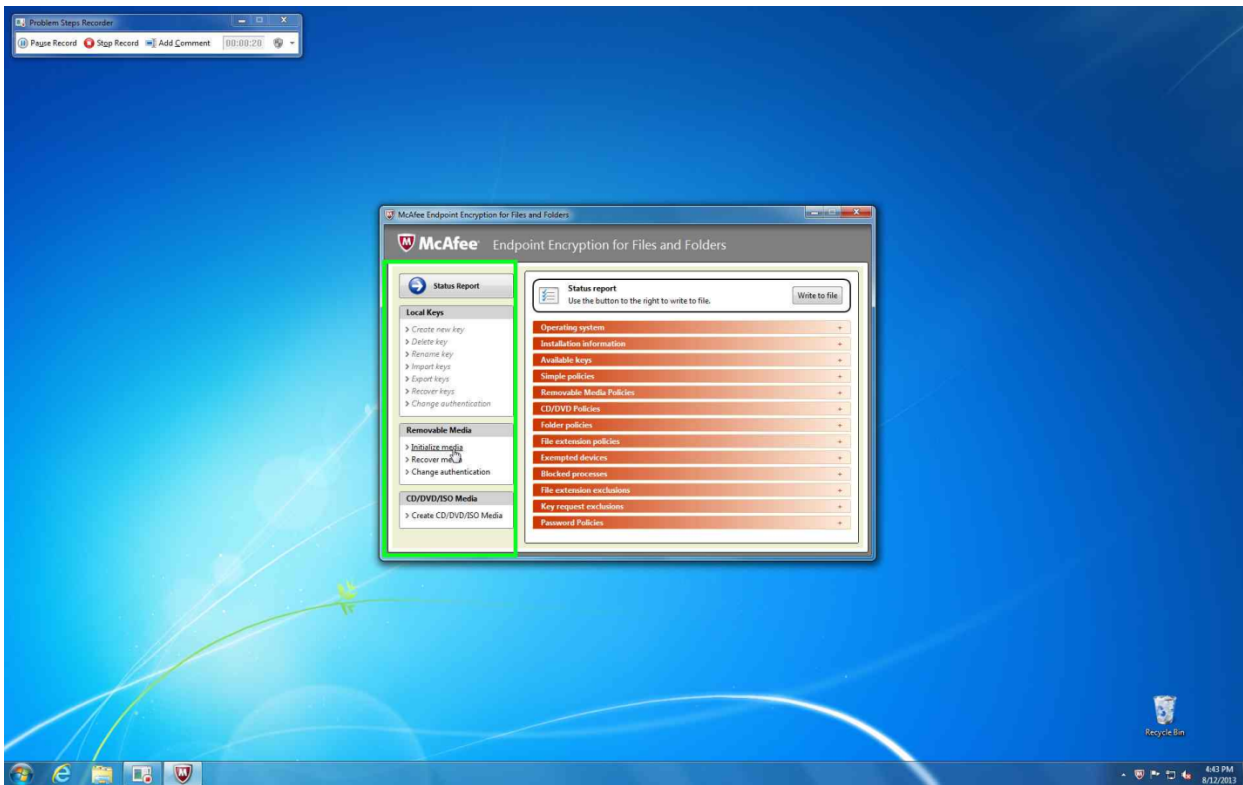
Problem Steps Recorder

Pause Record  Stop Record  Add Comment  00:00:28

McAfee Endpoint Encryption for Files and Folders

McAfee  Endpoint Encryption for Files and Folders

Status Report

Local Keys
> Create new key
> Delete key
> Rename key
> Import keys
> Export keys
> Recover keys
> Change authentication

Removable Media
> Initialize media
> Recover media
> Change authentication

CD/DVD/ISO Media
> Create CD/DVD/ISO Media

Status report
Use the button to the right to write to file.

Write to file

Operating system +
Installation information +
Available keys +
Simple policies +
Removable Media Policies +
CD/DVD Policies +
Folder policies +
File extension policies +
Exempted devices +
Blocked processes +
File extension exclusions +
Key request exclusions +
Password Policies +

Recycle Bin

4:43 PM
8/12/2013